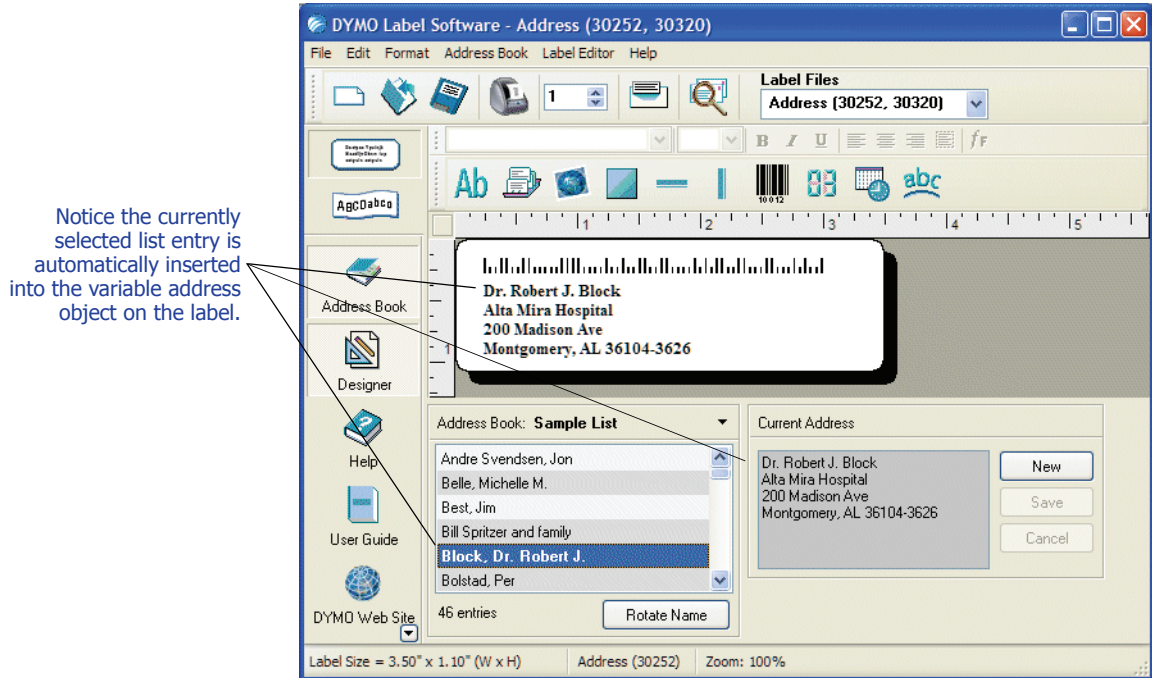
Notice the currently selected list entry is automatically inserted into the variable address object on the label.

DYMO Label Software - Address (30252, 30320)

File Edit Format Address Book Label Editor Help

1

Label Files
Address (30252, 30320)

B I U

Ab 88 abc

ABCDabcd

1 2 3 4 5

Dr. Robert J. Block
Alta Mira Hospital
200 Madison Ave
Montgomery, AL 36104-3626

Address Book

Designer

Help

User Guide

DYMO Web Site

Address Book: Sample List

Andre Svendsen, Jon
Belle, Michelle M.
Best, Jim
Bill Spritzer and family
Block, Dr. Robert J.
Bolstad, Per

46 entries

Rotate Name

Current Address

Dr. Robert J. Block
Alta Mira Hospital
200 Madison Ave
Montgomery, AL 36104-3626

New
Save
Cancel

Label Size = 3.50" x 1.10" (W x H) Address (30252) Zoom: 100%